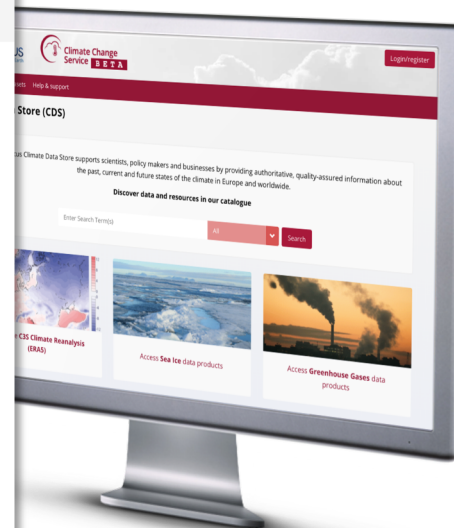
US

Climate Change Service BETA

Login/register

jects Help & support

Store (CDS)

cus Climate Data Store supports scientists, policy makers and businesses by providing authoritative, quality-assured information about the past, current and future states of the climate in Europe and worldwide.

Discover data and resources in our catalogue

Enter Search Term(s)

All

Search

C3S Climate Reanalysis (ERA5)

Access Sea Ice data products

Access Greenhouse Gases data products